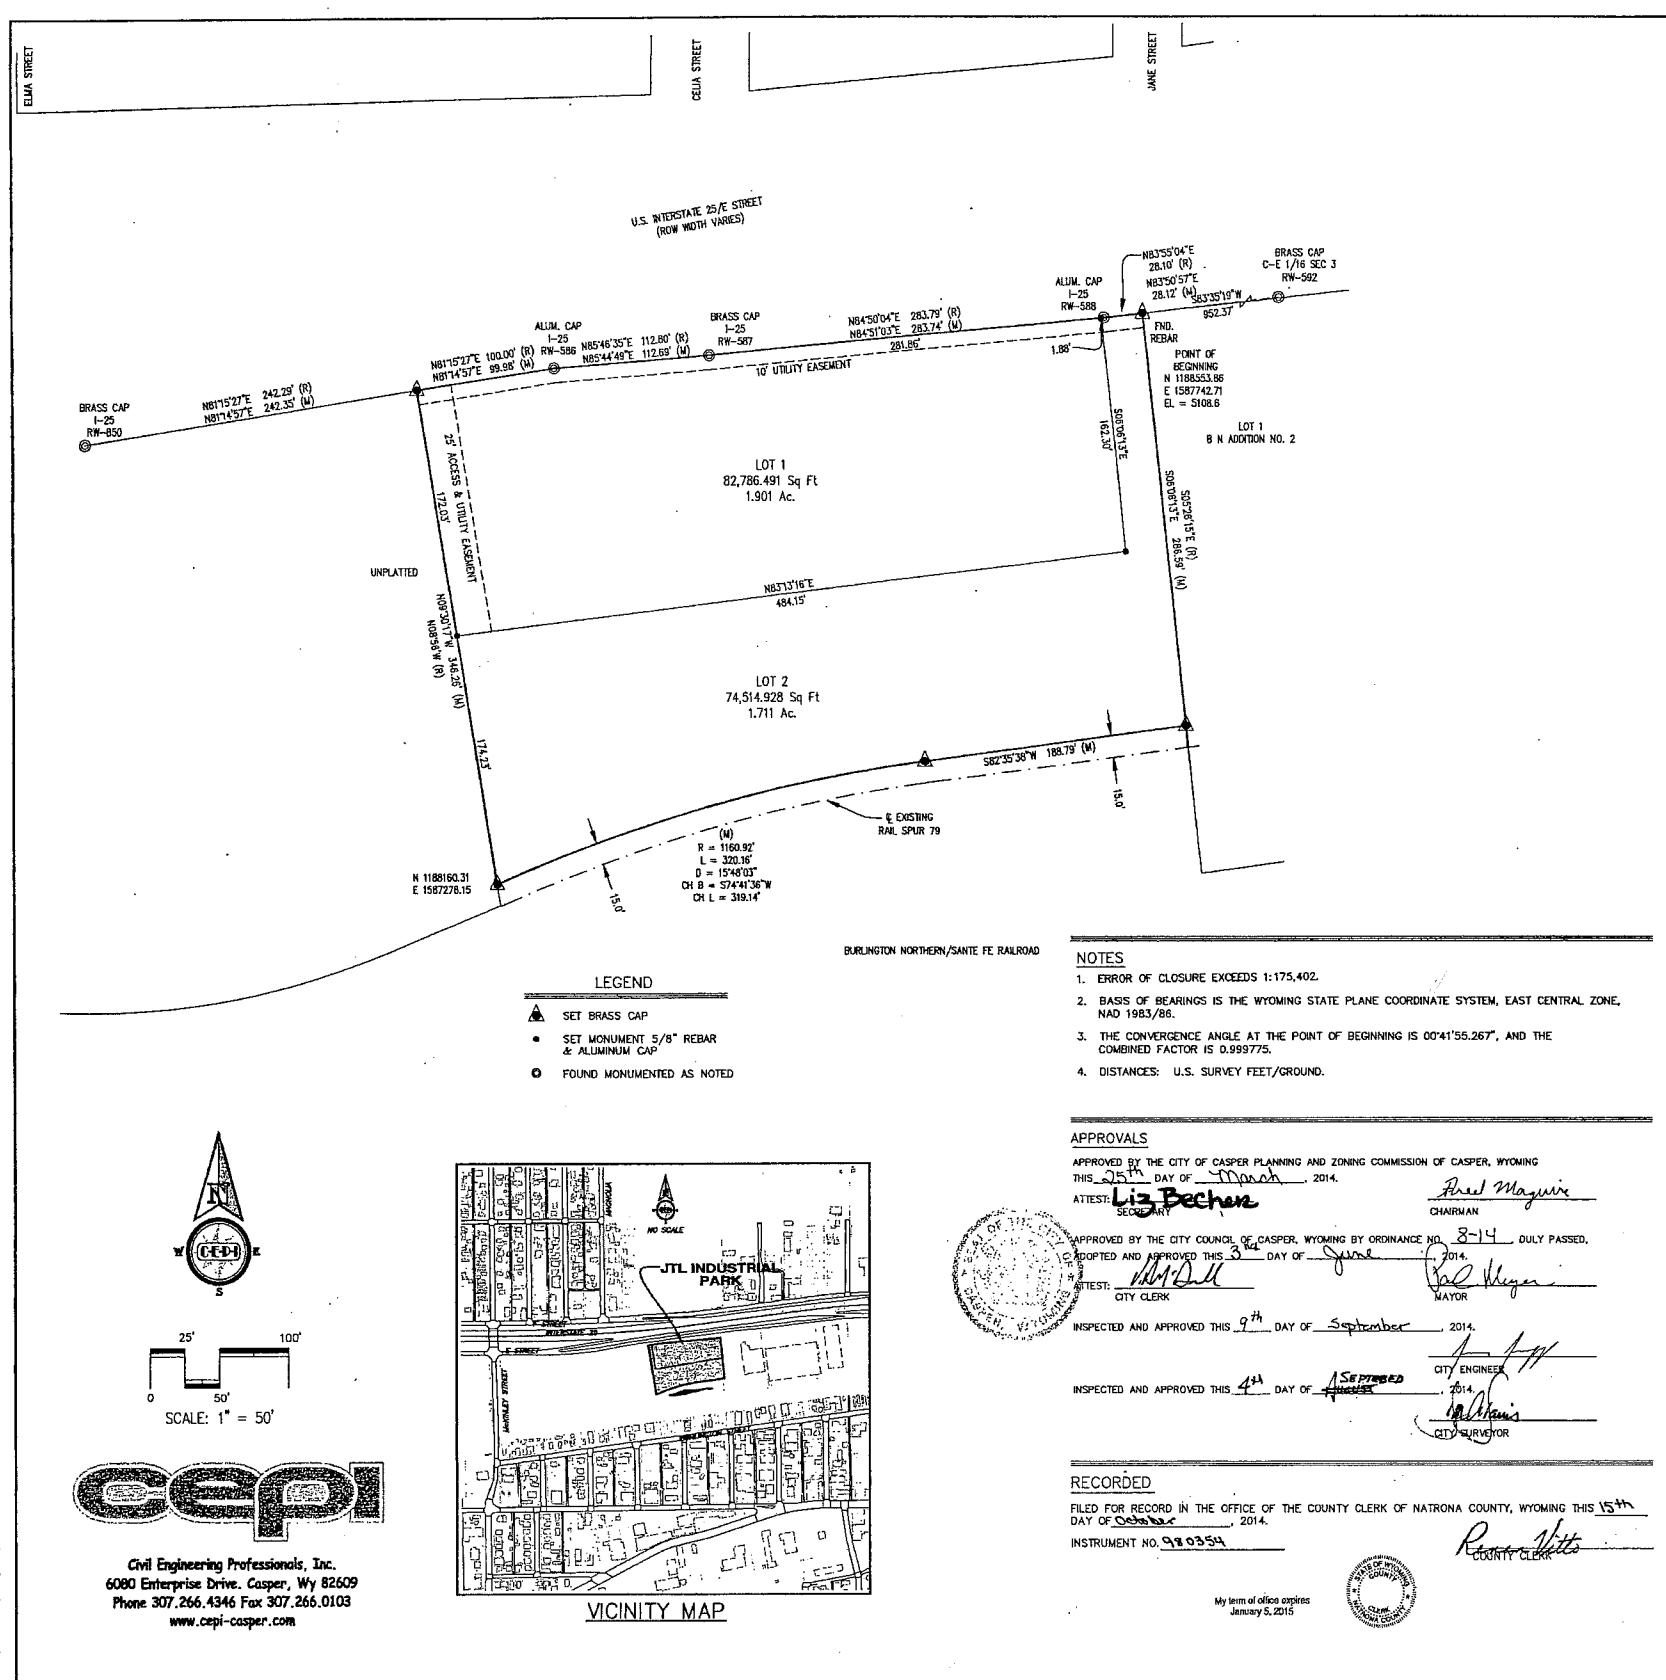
ELMA STREET

CELIA STREET

JANE STREET

U.S. INTERSTATE 25/E STREET
(ROW WIDTH VARIES)

BRASS CAP
I-25
RW-850

N81°15'27"E 242.29' (R)
N81°14'57"E 242.35' (M)

N81°15'27"E 100.00' (R)
N81°14'57"E 99.98' (M)

ALUM. CAP
I-25
RW-586

N85°46'35"E 112.80' (R)
N85°44'49"E 112.69' (M)

BRASS CAP
I-25
RW-587

N84°50'04"E 283.79' (R)
N84°51'03"E 283.74' (M)
281.86'

ALUM. CAP
I-25
RW-588

N83°55'04"E
28.10' (R)
N83°50'57"E
28.12' (M)

BRASS CAP
C-E 1/16 SEC 3
RW-592

S83°35'19"W
952.37'

FND. REBAR

POINT OF BEGINNING
N 1188553.86
E 1587742.71
EL = 5108.6

1.88'

10' UTILITY EASEMENT

25' ACCESS & UTILITY EASEMENT

172.03'

S06°06'13"E
162.30'

S06°06'13"E

S05°26'15"E (R)
286.59' (M)

LOT 1
B N ADDITION NO. 2

LOT 1
82,786.491 Sq Ft
1.901 Ac.

UNPLATTED

N83°13'16"E
484.15'

N09°30'17"W 346.26' (M)
N08°56'W (R)

LOT 2
74,514.928 Sq Ft
1.711 Ac.

174.23'

S82°35'38"W 188.79' (M)

15.0'

℄ EXISTING
RAIL SPUR 79

(M)
R = 1160.92'
L = 320.16'
D = 15°48'03"
CH B = S74°41'36"W
CH L = 319.14'

15.0'

N 1188160.31
E 1587278.15

BURLINGTON NORTHERN/SANTE FE RAILROAD

LEGEND
SET BRASS CAP
SET MONUMENT 5/8" REBAR & ALUMINUM CAP
FOUND MONUMENTED AS NOTED

NOTES
1. ERROR OF CLOSURE EXCEEDS 1:175,402.
2. BASIS OF BEARINGS IS THE WYOMING STATE PLANE COORDINATE SYSTEM, EAST CENTRAL ZONE, NAD 1983/86.
3. THE CONVERGENCE ANGLE AT THE POINT OF BEGINNING IS 00°41'55.267", AND THE COMBINED FACTOR IS 0.999775.
4. DISTANCES: U.S. SURVEY FEET/GROUND.

N
W CEPI E
S

25' 100'
0 50'
SCALE: 1" = 50'

cepi

Civil Engineering Professionals, Inc.
6080 Enterprise Drive. Casper, Wy 82609
Phone 307.266.4346 Fax 307.266.0103
www.cepi-casper.com

NO SCALE
JTL INDUSTRIAL PARK
E STREET
INTERSTATE 25
E STREET
MCKINLEY STREET

VICINITY MAP

APPROVALS
APPROVED BY THE CITY OF CASPER PLANNING AND ZONING COMMISSION OF CASPER, WYOMING THIS 25th DAY OF March, 2014.
ATTEST: Liz Becher
SECRETARY
Fred Maguire
CHAIRMAN

APPROVED BY THE CITY COUNCIL OF CASPER, WYOMING BY ORDINANCE NO. 8-14 DULY PASSED, ADOPTED AND APPROVED THIS 3rd DAY OF June, 2014.
ATTEST: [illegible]
CITY CLERK
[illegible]
MAYOR

INSPECTED AND APPROVED THIS 9th DAY OF September, 2014.
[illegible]
CITY ENGINEER

INSPECTED AND APPROVED THIS 4th DAY OF September August, 2014.
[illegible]
CITY SURVEYOR

SEAL OF THE CITY OF CASPER, WYOMING

RECORDED
FILED FOR RECORD IN THE OFFICE OF THE COUNTY CLERK OF NATRONA COUNTY, WYOMING THIS 15th DAY OF October, 2014.
INSTRUMENT NO. 980354
Renea Vitto
COUNTY CLERK

My term of office expires
January 5, 2015

STATE OF WYOMING NATRONA COUNTY CLERK